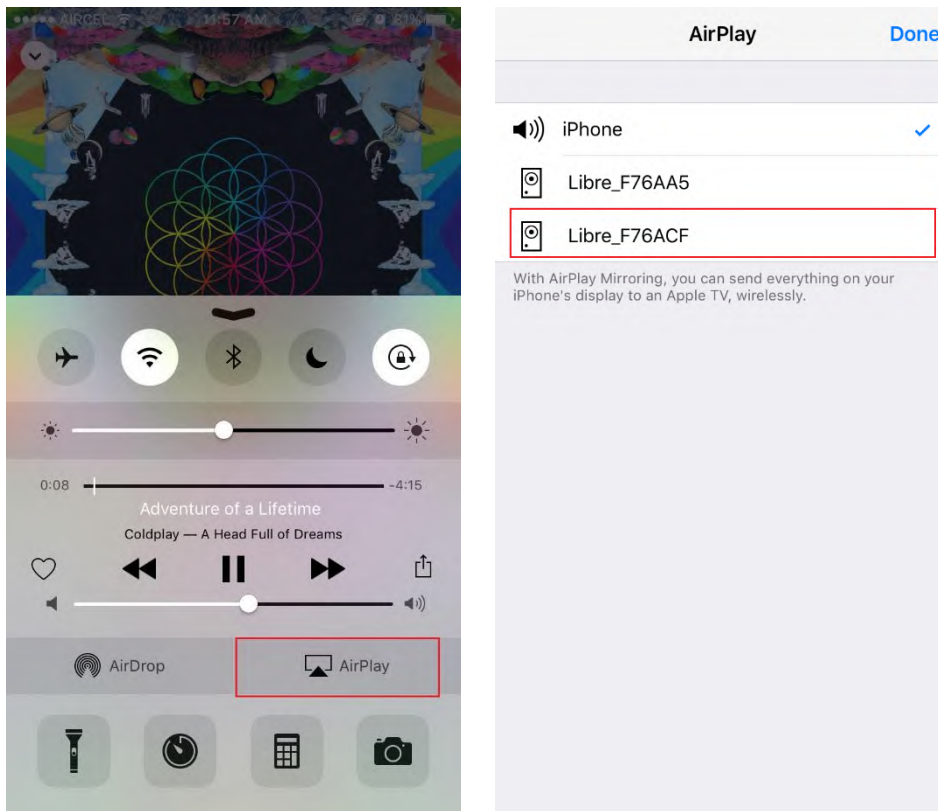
AIRCEL 11:57 AM 81%

0:08 -4:15

Adventure of a Lifetime

Coldplay — A Head Full of Dreams

AirDrop AirPlay

AirPlay Done

iPhone

Libre_F76AA5

Libre_F76ACF

With AirPlay Mirroring, you can send everything on your iPhone's display to an Apple TV, wirelessly.